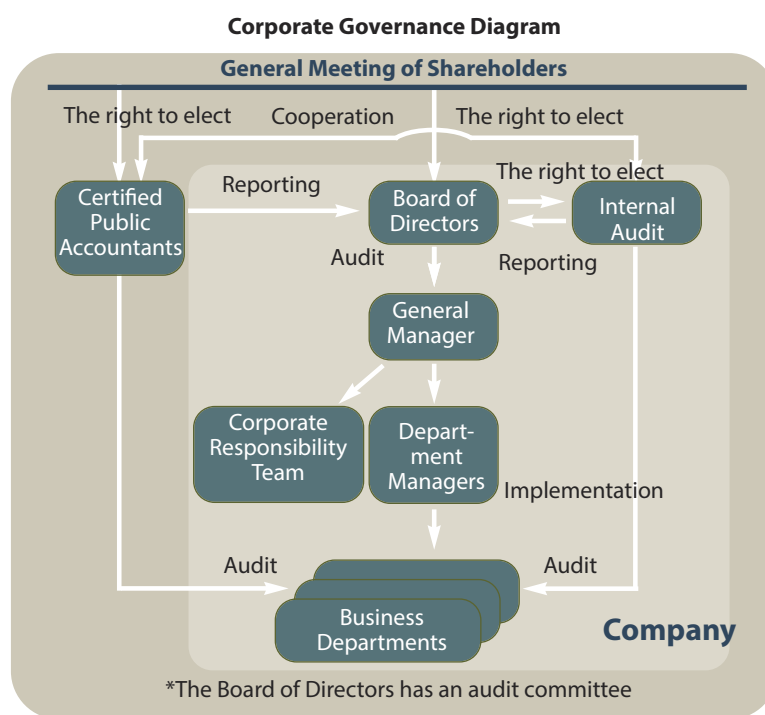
Corporate Governance Diagram

General Meeting of Shareholders

The right to elect

Cooperation

The right to elect

The right to elect

Certified Public Accountants

Reporting

Board of Directors

Internal Audit

Audit

Reporting

General Manager

Corporate Responsibility Team

Department Managers

Implementation

Audit

Audit

Business Departments

Company

*The Board of Directors has an audit committee